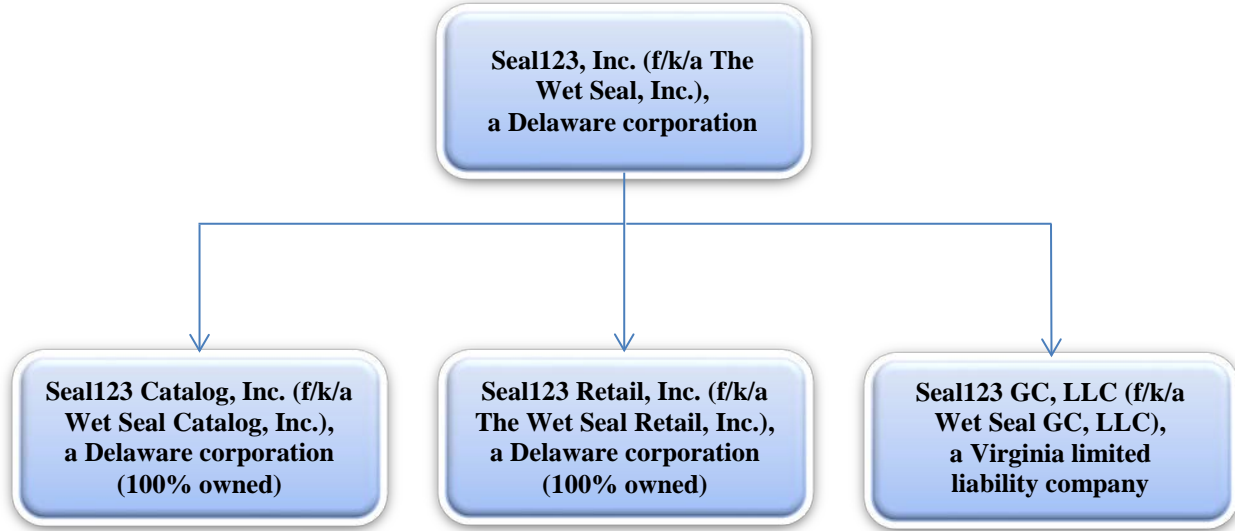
Seal123, Inc. (f/k/a The Wet Seal, Inc.), a Delaware corporation

Seal123 Catalog, Inc. (f/k/a Wet Seal Catalog, Inc.), a Delaware corporation (100% owned)

Seal123 Retail, Inc. (f/k/a The Wet Seal Retail, Inc.), a Delaware corporation (100% owned)

Seal123 GC, LLC (f/k/a Wet Seal GC, LLC), a Virginia limited liability company